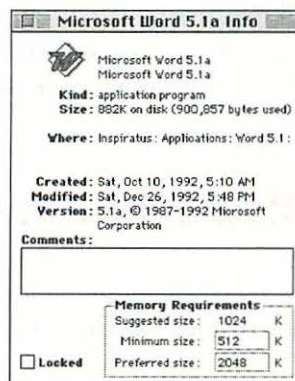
Microsoft Word 5.1a Info

Microsoft Word 5.1a
Microsoft Word 5.1a

Kind: application program
Size: 882K on disk (900,857 bytes used)

Where: Inspiratus: Applications: Word 5.1 :

Created: Sat, Oct 10, 1992, 5:10 AM
Modified: Sat, Dec 26, 1992, 5:48 PM
Version: 5.1a, © 1987-1992 Microsoft Corporation

Comments:

Memory Requirements
Suggested size: 1024 K
Minimum size: 512 K
Preferred size: 2048 K

Locked